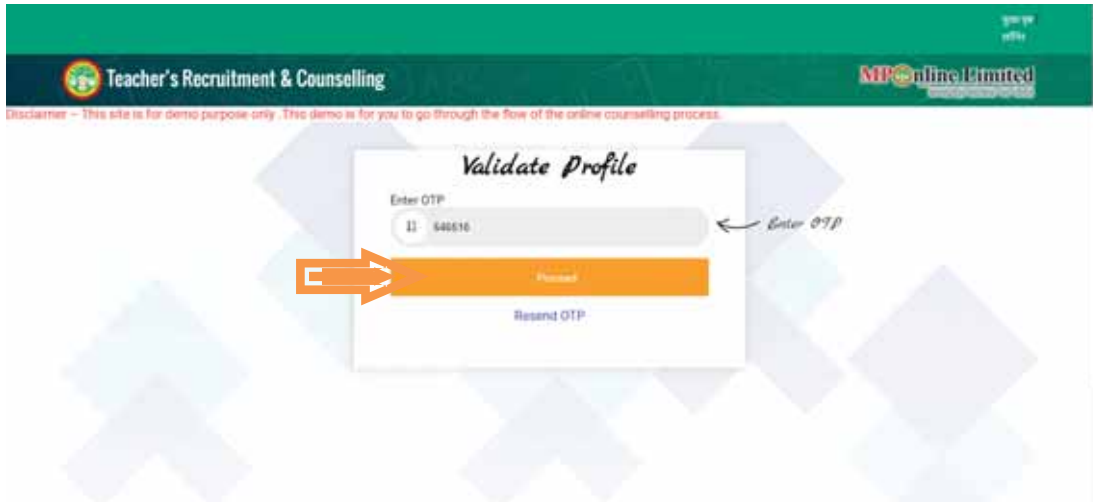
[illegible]

Teacher's Recruitment & Counselling

MPOnline Limited

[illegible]

Disclaimer – This site is for demo purpose only. This demo is for you to go through the flow of the online counselling process.

Validate Profile

Enter OTP

646616

Enter OTP

Proceed

Resend OTP